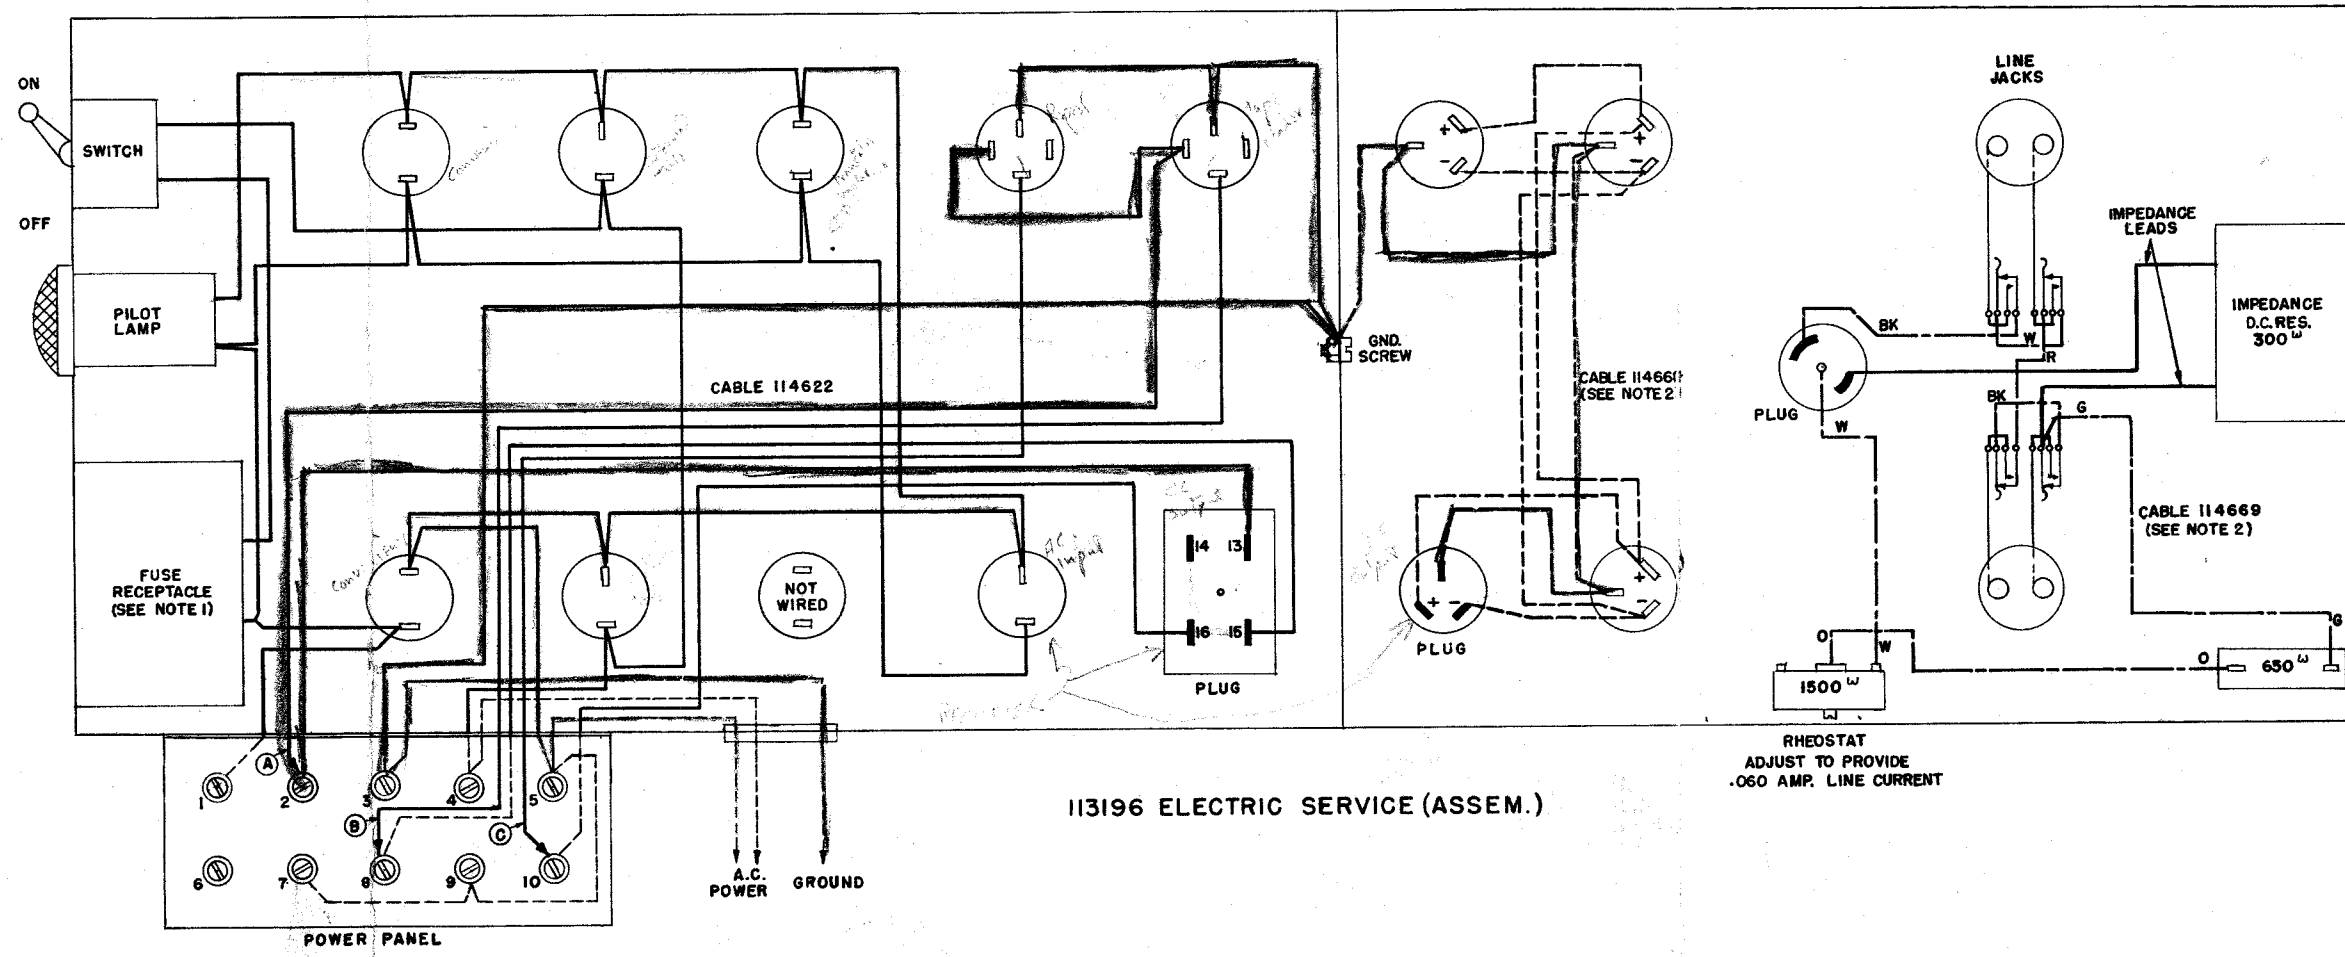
ON

SWITCH

OFF

PILOT LAMP

FUSE RECEPTACLE (SEE NOTE 1)

CABLE 114622

NOT WIRED

14 13

16 15

PLUG

GND. SCREW

CABLE 114661 (SEE NOTE 2)

PLUG

LINE JACKS

IMPEDANCE LEADS

IMPEDANCE D.C. RES. 300 $\omega$

BK

W

R

BK

G

PLUG

W

CABLE 114669 (SEE NOTE 2)

O

W

1500 $\omega$

O

650 $\omega$

G

RHEOSTAT ADJUST TO PROVIDE .060 AMP. LINE CURRENT

113196 ELECTRIC SERVICE (ASSEM.)

A

1 2 3 4 5

B

C

6 7 8 9 10

A.C. POWER

GROUND

POWER PANEL